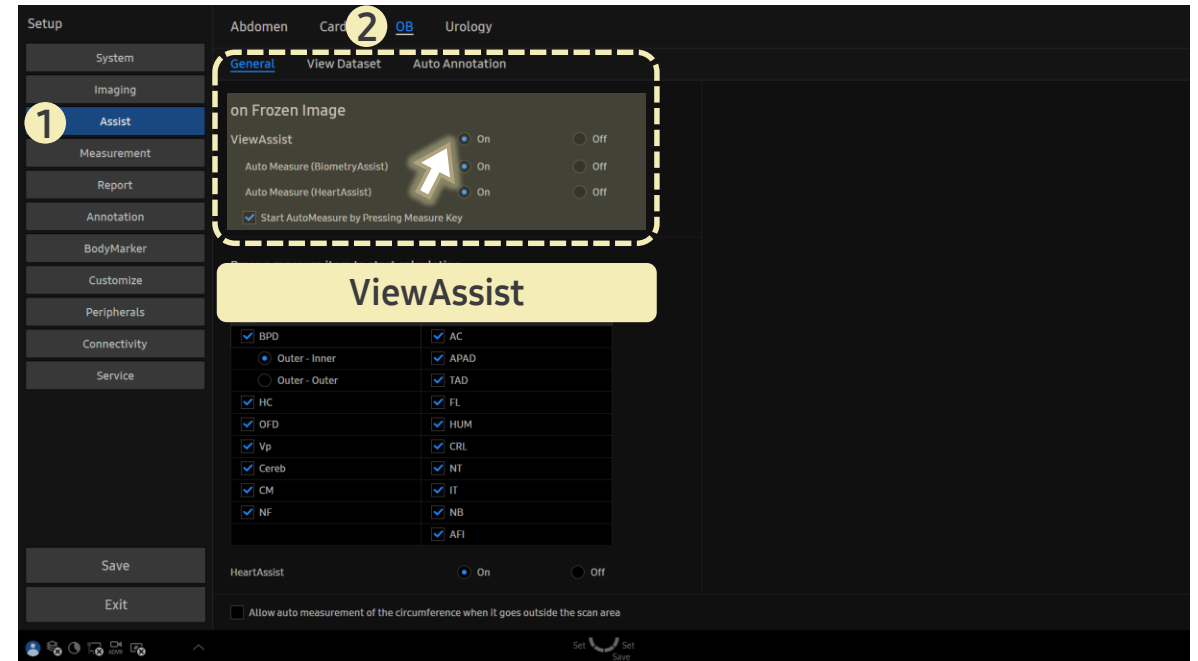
Setup

System
Imaging
1
Assist
Measurement
Report
Annotation
BodyMarker
Customize
Peripherals
Connectivity
Service

Save
Exit

Abdomen Card 2 OB Urology

General View Dataset Auto Annotation

on Frozen Image
ViewAssist On Off
Auto Measure (BiometryAssist) On Off
Auto Measure (HeartAssist) On Off
Start AutoMeasure by Pressing Measure Key

ViewAssist

| BPD | AC |
|---|---|
| Outer - Inner | APAD |
| Outer - Outer | TAD |
| HC | FL |
| OFD | HUM |
| Vp | CRL |
| Cereb | NT |
| CM | IT |
| NF | NB |
| | AFI |

HeartAssist On Off

Allow auto measurement of the circumference when it goes outside the scan area

Set Set
Save